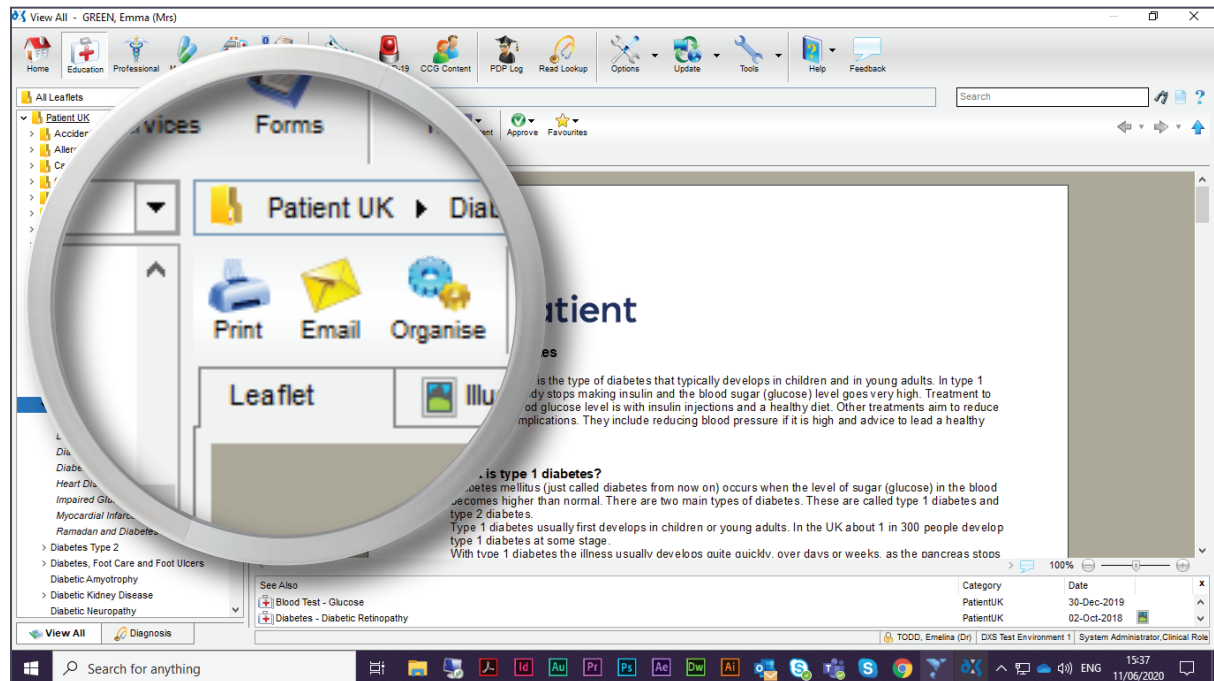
View All - GREEN, Emma (Mrs)

Home Education Professional 19 CCG Content PDP Log Read Lookup Options Update Tools Help Feedback

All Leaflets

Search

Patient UK
Accider
Aller
Ca

Approve Favourites

Services Forms

Patient UK ▸ Diab

Print Email Organise

Leaflet Illu

atient

es

is the type of diabetes that typically develops in children and in young adults. In type 1 dy stops making insulin and the blood sugar (glucose) level goes very high. Treatment to od glucose level is with insulin injections and a healthy diet. Other treatments aim to reduce mplications. They include reducing blood pressure if it is high and advice to lead a healthy

is type 1 diabetes?

betes mellitus (just called diabetes from now on) occurs when the level of sugar (glucose) in the blood becomes higher than normal. There are two main types of diabetes. These are called type 1 diabetes and type 2 diabetes.

Type 1 diabetes usually first develops in children or young adults. In the UK about 1 in 300 people develop type 1 diabetes at some stage.

With type 1 diabetes the illness usually develops quite quickly, over days or weeks, as the pancreas stops

Dia
Diabe
Heart Dis
Impaired Gl
Myocardial Infarc
Ramadan and Diabetes
Diabetes Type 2
Diabetes, Foot Care and Foot Ulcers
Diabetic Amyotrophy
Diabetic Kidney Disease
Diabetic Neuropathy

100%

| See Also | Category | Date |
|---|---|---|
| Blood Test - Glucose | PatientUK | 30-Dec-2019 |
| Diabetes - Diabetic Retinopathy | PatientUK | 02-Oct-2018 |

View All Diagnosis

TODD, Emelina (Dr) DXS Test Environment 1 System Administrator,Clinical Role

Search for anything

ENG 15:37 11/06/2020